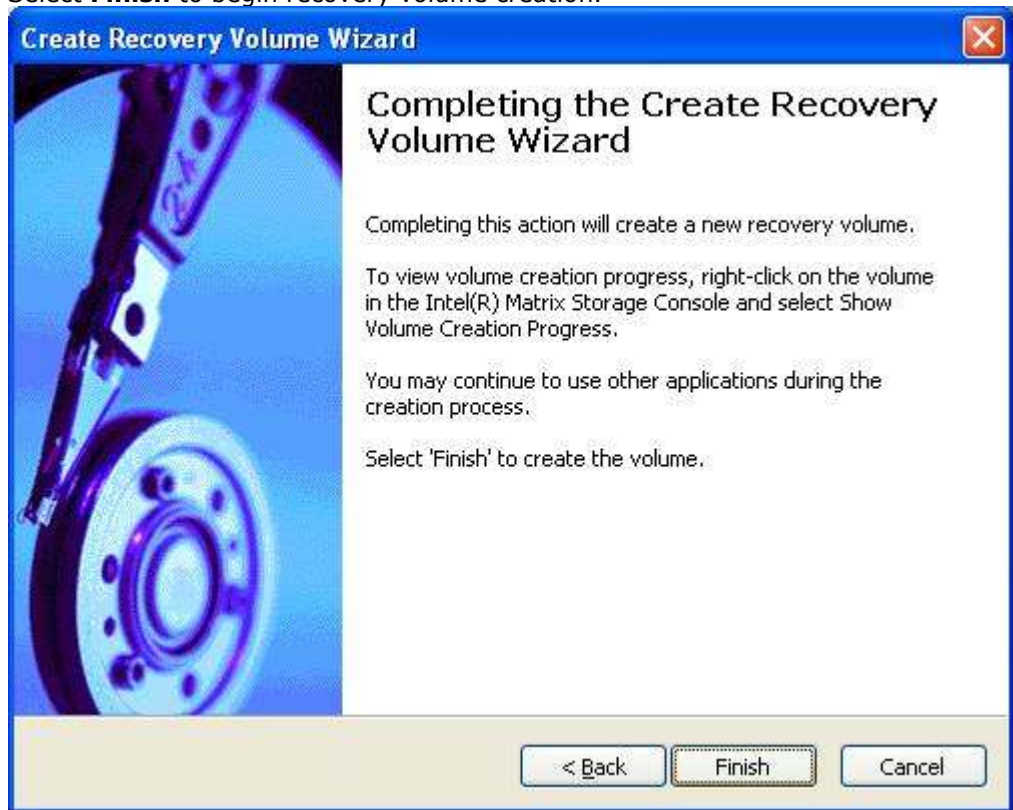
Select **Finish** to begin recovery volume creation.

Create Recovery Volume Wizard

Completing the Create Recovery Volume Wizard

Completing this action will create a new recovery volume.

To view volume creation progress, right-click on the volume in the Intel(R) Matrix Storage Console and select Show Volume Creation Progress.

You may continue to use other applications during the creation process.

Select 'Finish' to create the volume.

< Back

Finish

Cancel